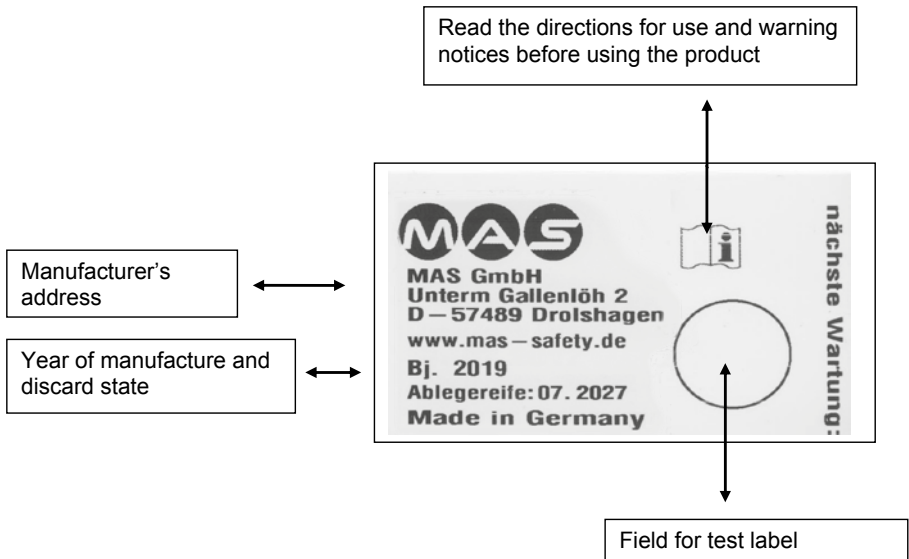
Read the directions for use and warning notices before using the product

Manufacturer's address

Year of manufacture and discard state

MAS

MAS GmbH
Unterm Gallenlöh 2
D – 57489 Drolshagen
www.mas – safety.de
Bj. 2019
Ablegereife: 07. 2027
Made in Germany

i

nächste Wartung:

Field for test label